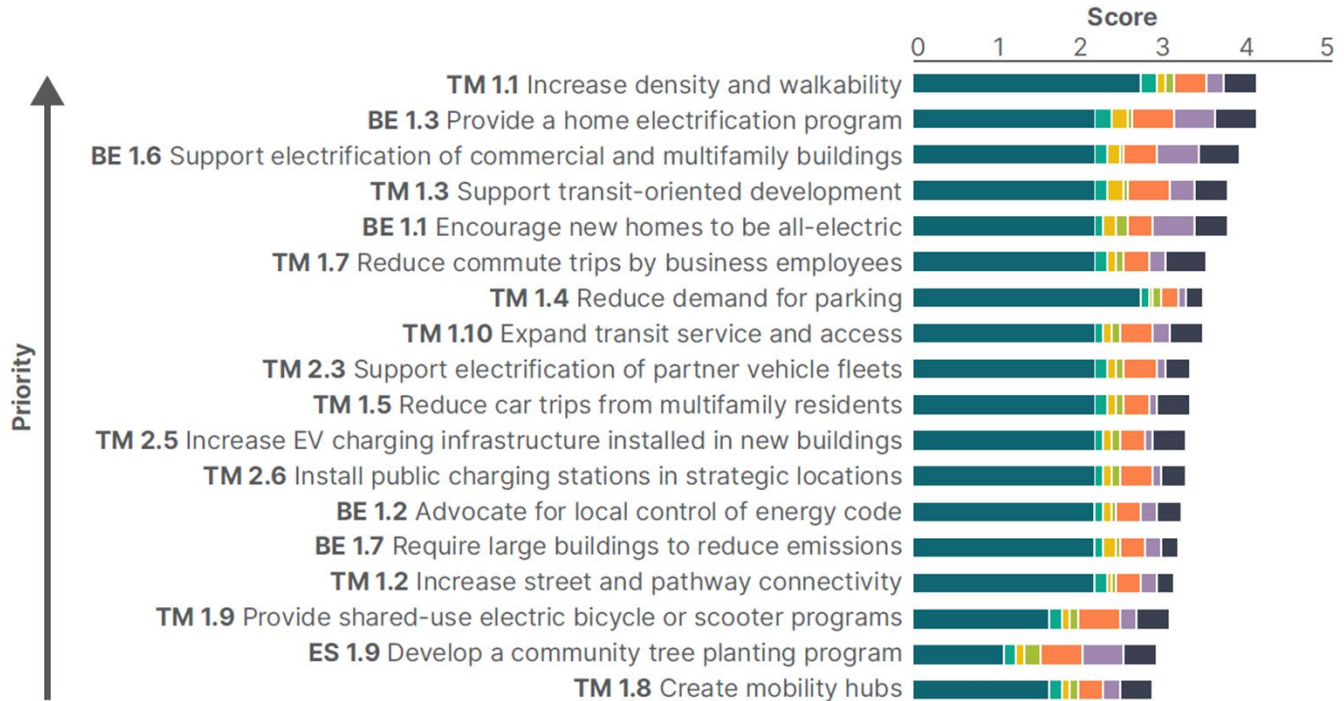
Score

0 1 2 3 4 5

Priority

**TM 1.1** Increase density and walkability

**BE 1.3** Provide a home electrification program

**BE 1.6** Support electrification of commercial and multifamily buildings

**TM 1.3** Support transit-oriented development

**BE 1.1** Encourage new homes to be all-electric

**TM 1.7** Reduce commute trips by business employees

**TM 1.4** Reduce demand for parking

**TM 1.10** Expand transit service and access

**TM 2.3** Support electrification of partner vehicle fleets

**TM 1.5** Reduce car trips from multifamily residents

**TM 2.5** Increase EV charging infrastructure installed in new buildings

**TM 2.6** Install public charging stations in strategic locations

**BE 1.2** Advocate for local control of energy code

**BE 1.7** Require large buildings to reduce emissions

**TM 1.2** Increase street and pathway connectivity

**TM 1.9** Provide shared-use electric bicycle or scooter programs

**ES 1.9** Develop a community tree planting program

**TM 1.8** Create mobility hubs